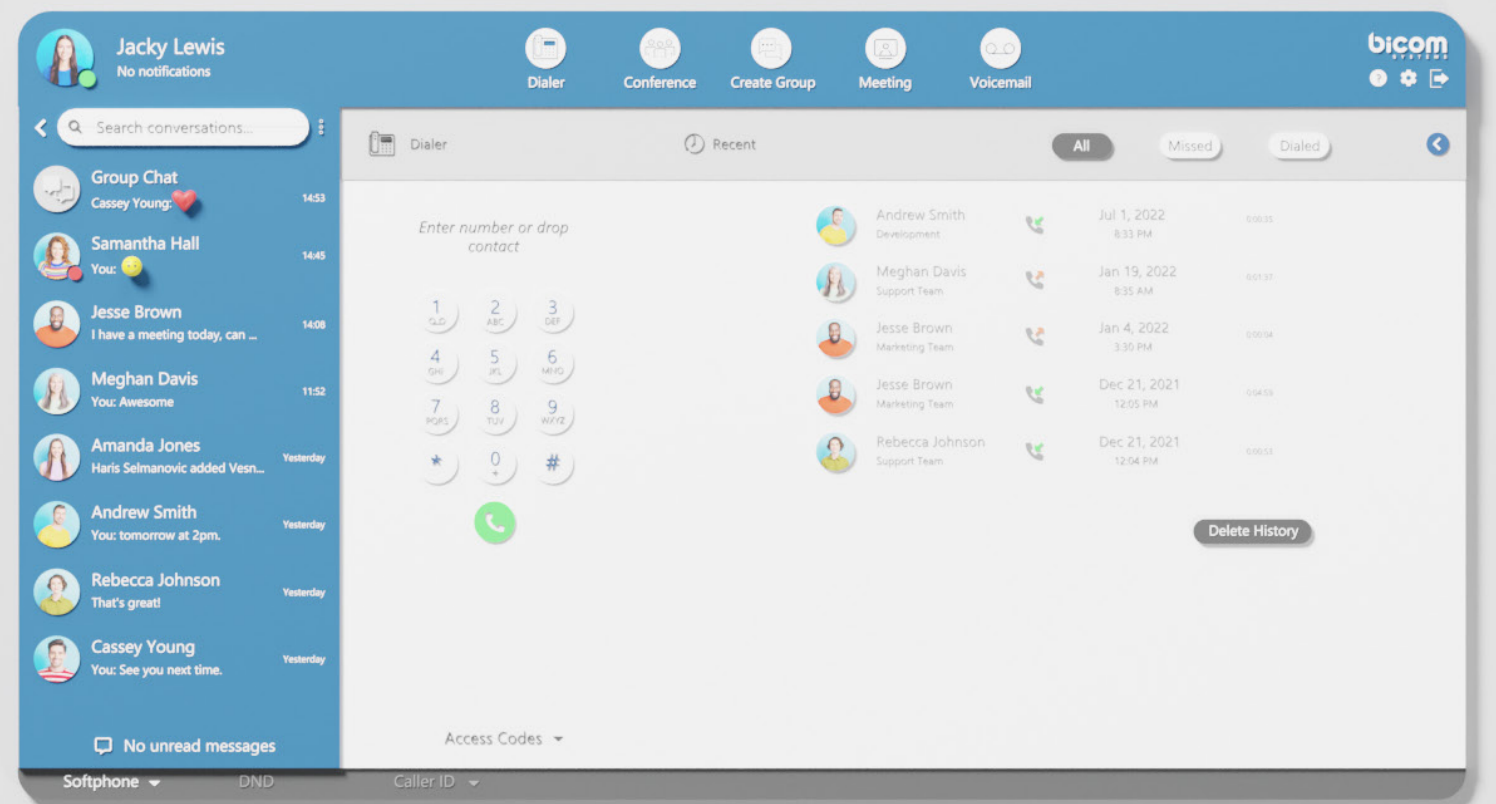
Jacky Lewis
No notifications

Dialer
Conference
Create Group
Meeting
Voicemail

bicom

Search conversations...

Group Chat
Cassey Young:
14:53

Samantha Hall
You:
14:45

Jesse Brown
I have a meeting today, can ...
14:08

Meghan Davis
You: Awesome
11:52

Amanda Jones
Haris Selmanovic added Vesn...
Yesterday

Andrew Smith
You: tomorrow at 2pm.
Yesterday

Rebecca Johnson
That's great!
Yesterday

Cassey Young
You: See you next time.
Yesterday

No unread messages

Dialer
Recent
All
Missed
Dialed

Enter number or drop contact

1 QLD
2 ABC
3 DEF
4 GHI
5 JKL
6 MNO
7 PQRS
8 TUV
9 WXYZ
*
0 +
#

Andrew Smith
Development
Jul 1, 2022
8:33 PM
0:00:35

Meghan Davis
Support Team
Jan 19, 2022
8:35 AM
0:01:37

Jesse Brown
Marketing Team
Jan 4, 2022
3:30 PM
0:00:04

Jesse Brown
Marketing Team
Dec 21, 2021
12:05 PM
0:04:53

Rebecca Johnson
Support Team
Dec 21, 2021
12:04 PM
0:00:53

Delete History

Access Codes

Softphone
DND
Caller ID